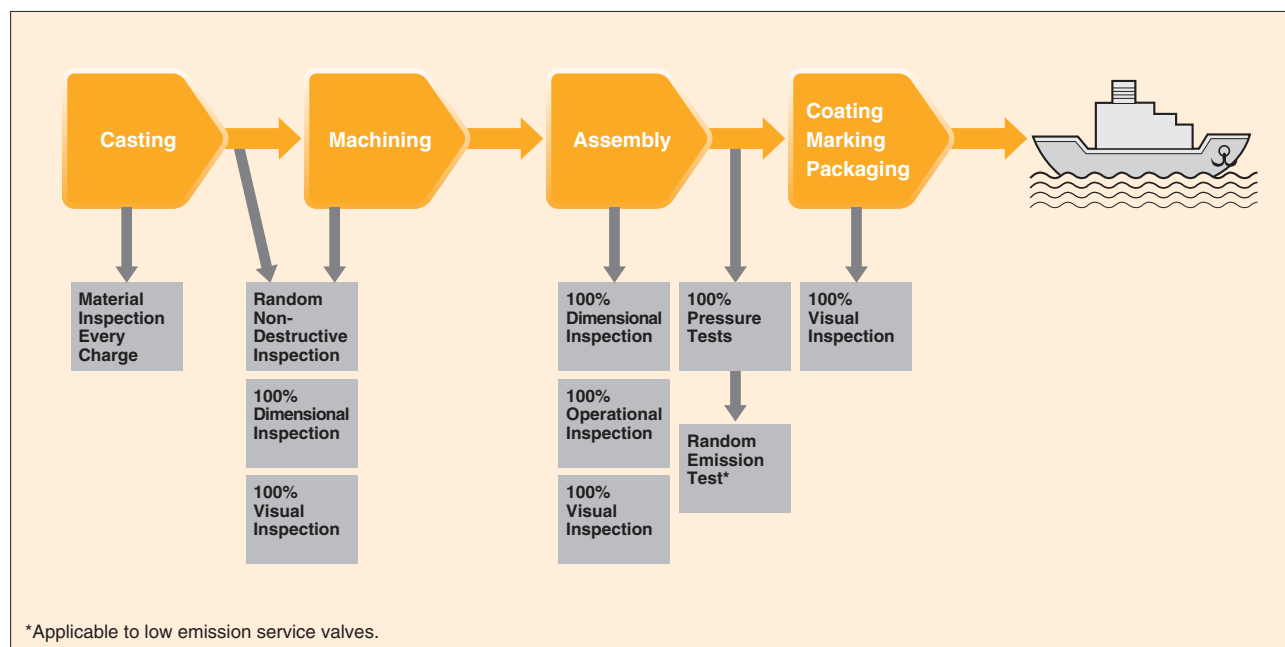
Casting

Machining

Assembly

Coating Marking Packaging

Material Inspection Every Charge

Random Non-Destructive Inspection

100% Dimensional Inspection

100% Visual Inspection

100% Dimensional Inspection

100% Operational Inspection

100% Visual Inspection

100% Pressure Tests

Random Emission Test*

100% Visual Inspection

*Applicable to low emission service valves.